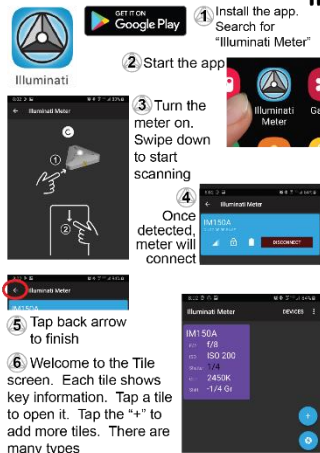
Illuminati

GET IT ON Google Play

1 Install the app. Search for "Illuminati Meter"

2 Start the app

Illuminati Meter

3 Turn the meter on. Swipe down to start scanning

Illuminati Meter

C

1

2

4 Once detected, meter will connect

Illuminati Meter

IM150A

DISCONNECT

Illuminati Meter

IM150A

5 Tap back arrow to finish

6 Welcome to the Tile screen. Each tile shows key information. Tap a tile to open it. Tap the "+" to add more tiles. There are many types

Illuminati Meter

DEVICES

IM150A

f/8

ISO 200

1/4

2450K

-1/4 Gr

+